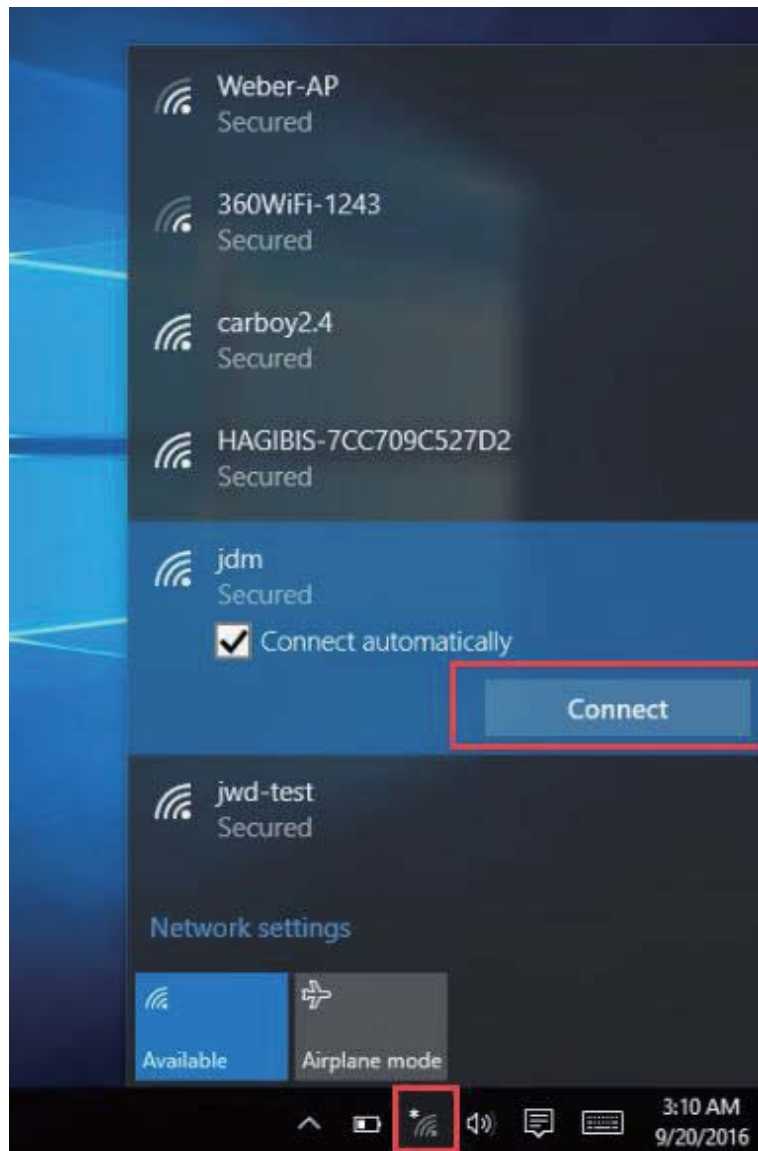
Weber-AP
Secured

360WiFi-1243
Secured

carboy2.4
Secured

HAGIBIS-7CC709C527D2
Secured

jdm
Secured

Connect automatically

Connect

jwd-test
Secured

Network settings

Available

Airplane mode

3:10 AM
9/20/2016